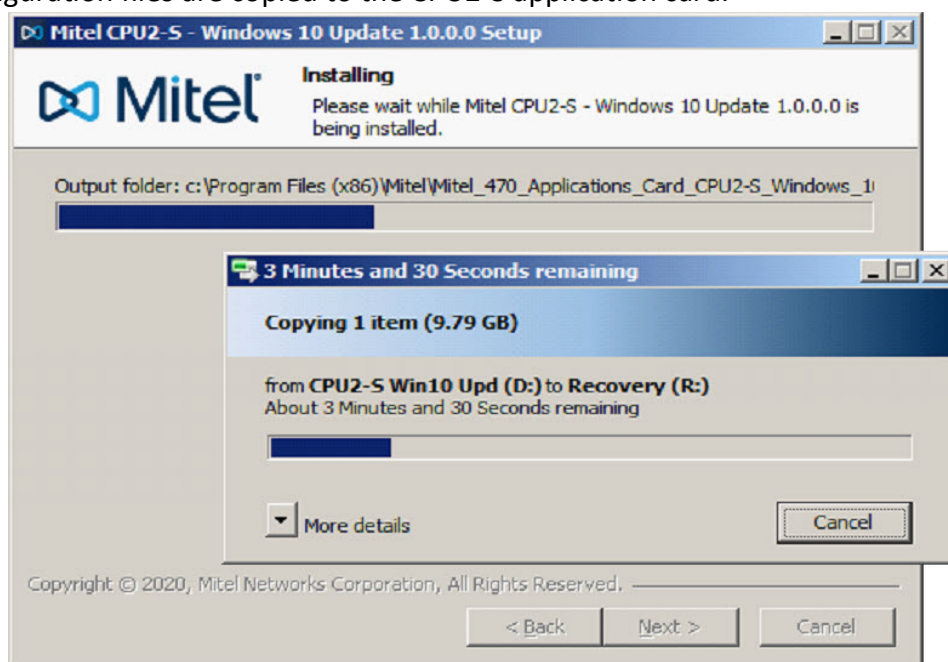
Mitel CPU2-S - Windows 10 Update 1.0.0.0 Setup

Mitel

Installing

Please wait while Mitel CPU2-S - Windows 10 Update 1.0.0.0 is being installed.

Output folder: c:\Program Files (x86)\Mitel\Mitel_470_Applications_Card_CPU2-S_Windows_1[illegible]

3 Minutes and 30 Seconds remaining

Copying 1 item (9.79 GB)

from CPU2-S Win10 Upd (D:) to Recovery (R:)
About 3 Minutes and 30 Seconds remaining

More details

Cancel

Copyright © 2020, Mitel Networks Corporation, All Rights Reserved.

< Back

Next >

Cancel